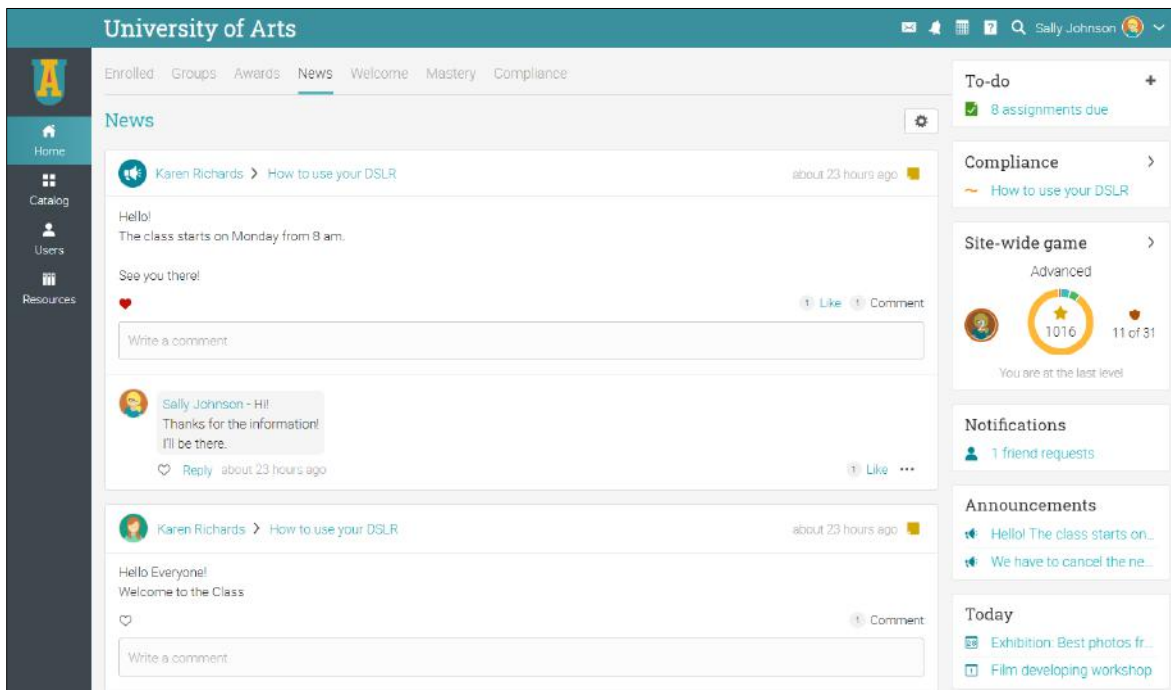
University of Arts

Sally Johnson

A

Home
Catalog
Users
Resources

Enrolled Groups Awards News Welcome Mastery Compliance

News

Karen Richards > How to use your DSLR about 23 hours ago

Hello!
The class starts on Monday from 8 am.

See you there!

1 Like 1 Comment

Write a comment

Sally Johnson - Hi!
Thanks for the information!
I'll be there.

Reply about 23 hours ago 1 Like ···

Karen Richards > How to use your DSLR about 23 hours ago

Hello Everyone!
Welcome to the Class

1 Comment

Write a comment

To-do +
8 assignments due

Compliance >
~ How to use your DSLR

Site-wide game >
Advanced
1016
11 of 31
You are at the last level

Notifications
1 friend requests

Announcements
Hello! The class starts on...
We have to cancel the ne...

Today
Exhibition: Best photos fr...
Film developing workshop